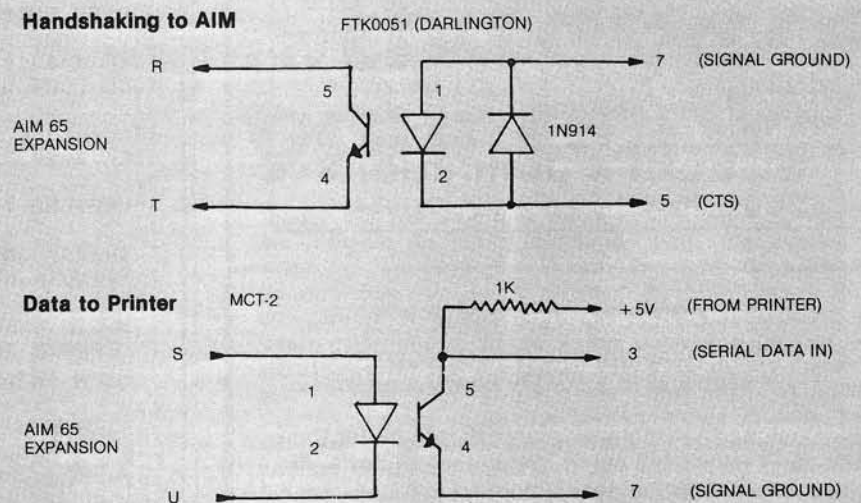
Handshaking to AIM

FTK0051 (DARLINGTON)

R

5

AIM 65
EXPANSION

4

T

1

2

1N914

7 (SIGNAL GROUND)

5 (CTS)

Data to Printer

MCT-2

1K

+5V (FROM PRINTER)

S

3 (SERIAL DATA IN)

1

5

AIM 65
EXPANSION

2

4

U

7 (SIGNAL GROUND)